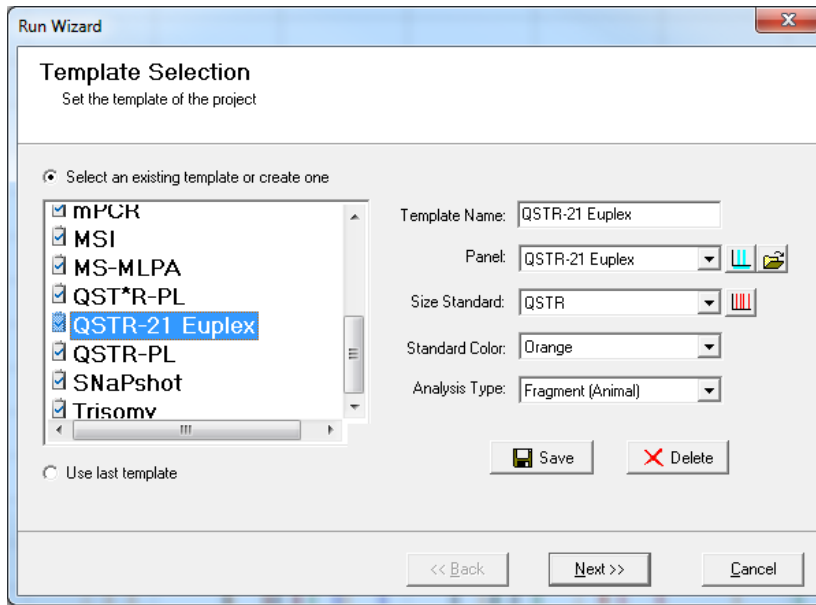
Run Wizard

Template Selection
Set the template of the project

Select an existing template or create one

mPCR
MSI
MS-MLPA
QST*R-PL
QSTR-21 Euplex
QSTR-PL
SNaPshot
Trisomy

Use last template

Template Name: QSTR-21 Euplex

Panel: QSTR-21 Euplex

Size Standard: QSTR

Standard Color: Orange

Analysis Type: Fragment (Animal)

Save
Delete

<< Back
Next >>
Cancel